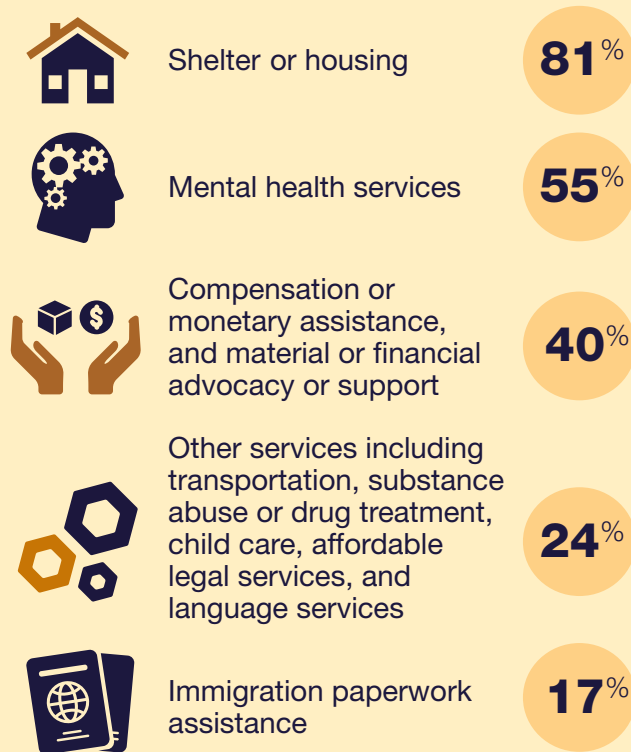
Shelter or housing
81%

Mental health services
55%

Compensation or monetary assistance, and material or financial advocacy or support
40%

Other services including transportation, substance abuse or drug treatment, child care, affordable legal services, and language services
24%

Immigration paperwork assistance
17%